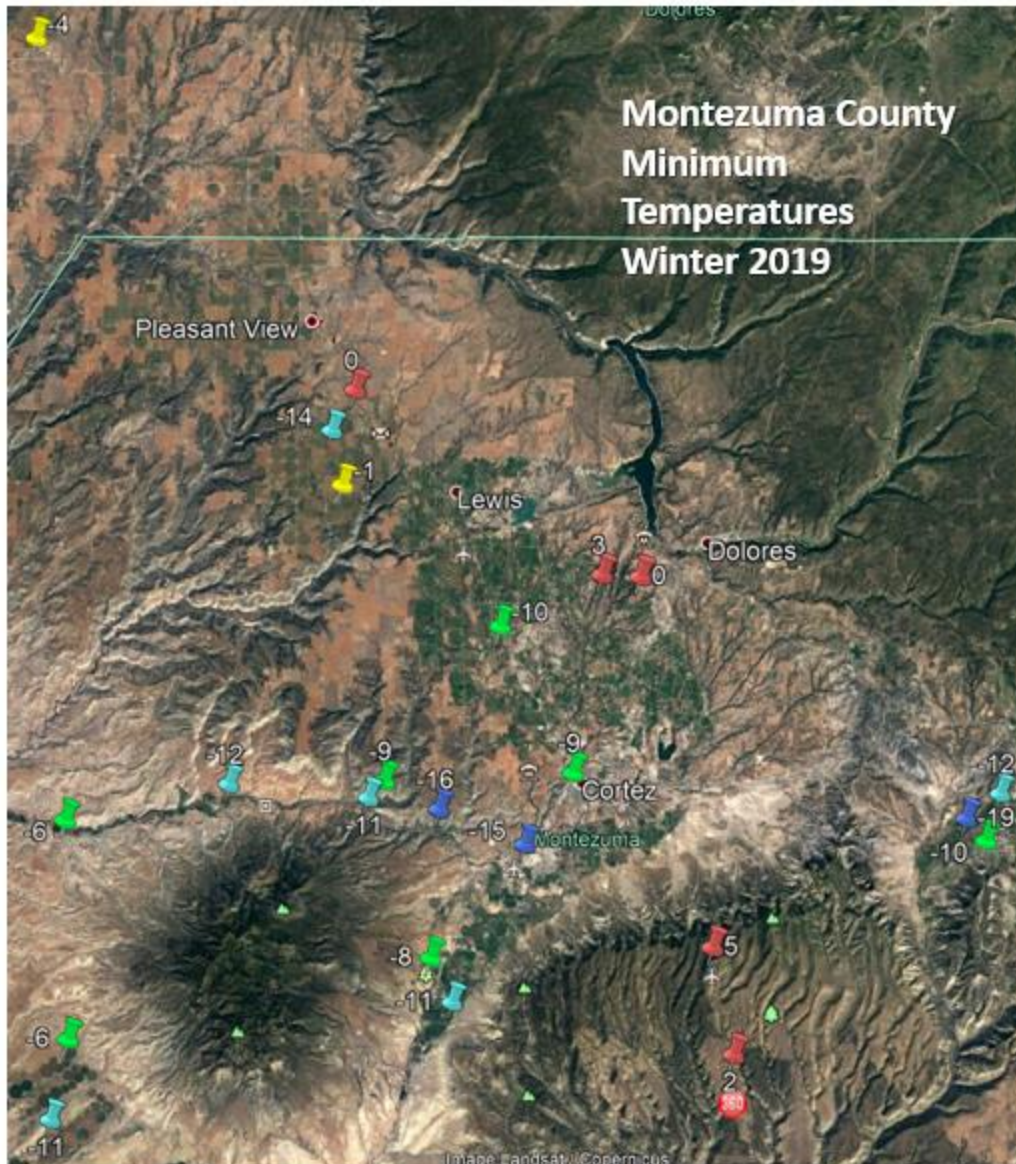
Dolores

Montezuma County Minimum Temperatures Winter 2019

-4

Pleasant View

0

-14

-1

Lewis

3

0

Dolores

-10

-12

-9

-16

-9

Cortez

-12

-19

-6

-11

-15

Montezuma

-10

-8

5

-11

-6

2

-11

Image Landsat / Copernicus